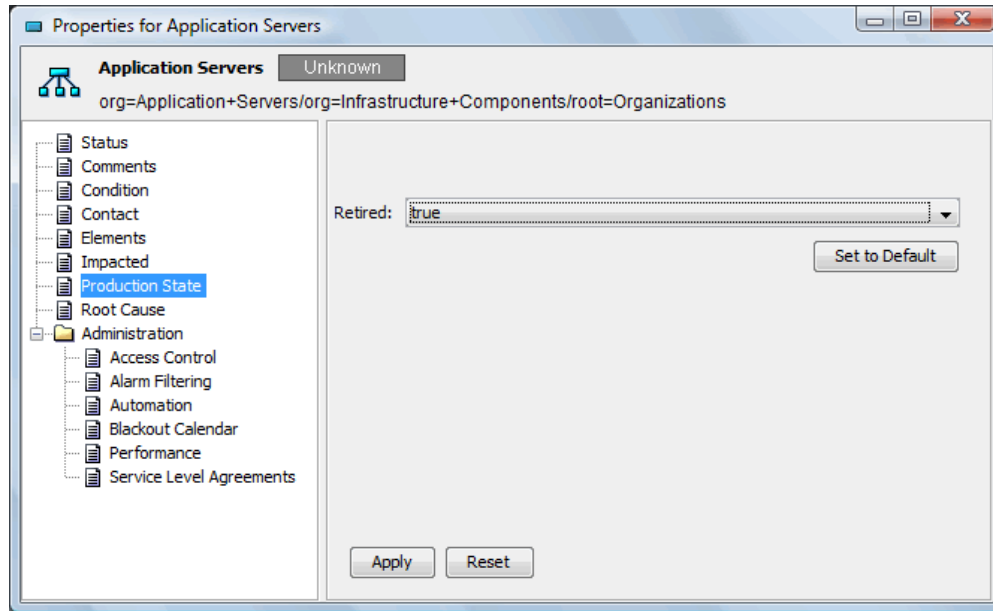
Properties for Application Servers

Application Servers Unknown

org=Application+Servers/org=Infrastructure+Components/root=Organizations

Status
Comments
Condition
Contact
Elements
Impacted
Production State
Root Cause
Administration
Access Control
Alarm Filtering
Automation
Blackout Calendar
Performance
Service Level Agreements

Retired: true

Set to Default

Apply Reset